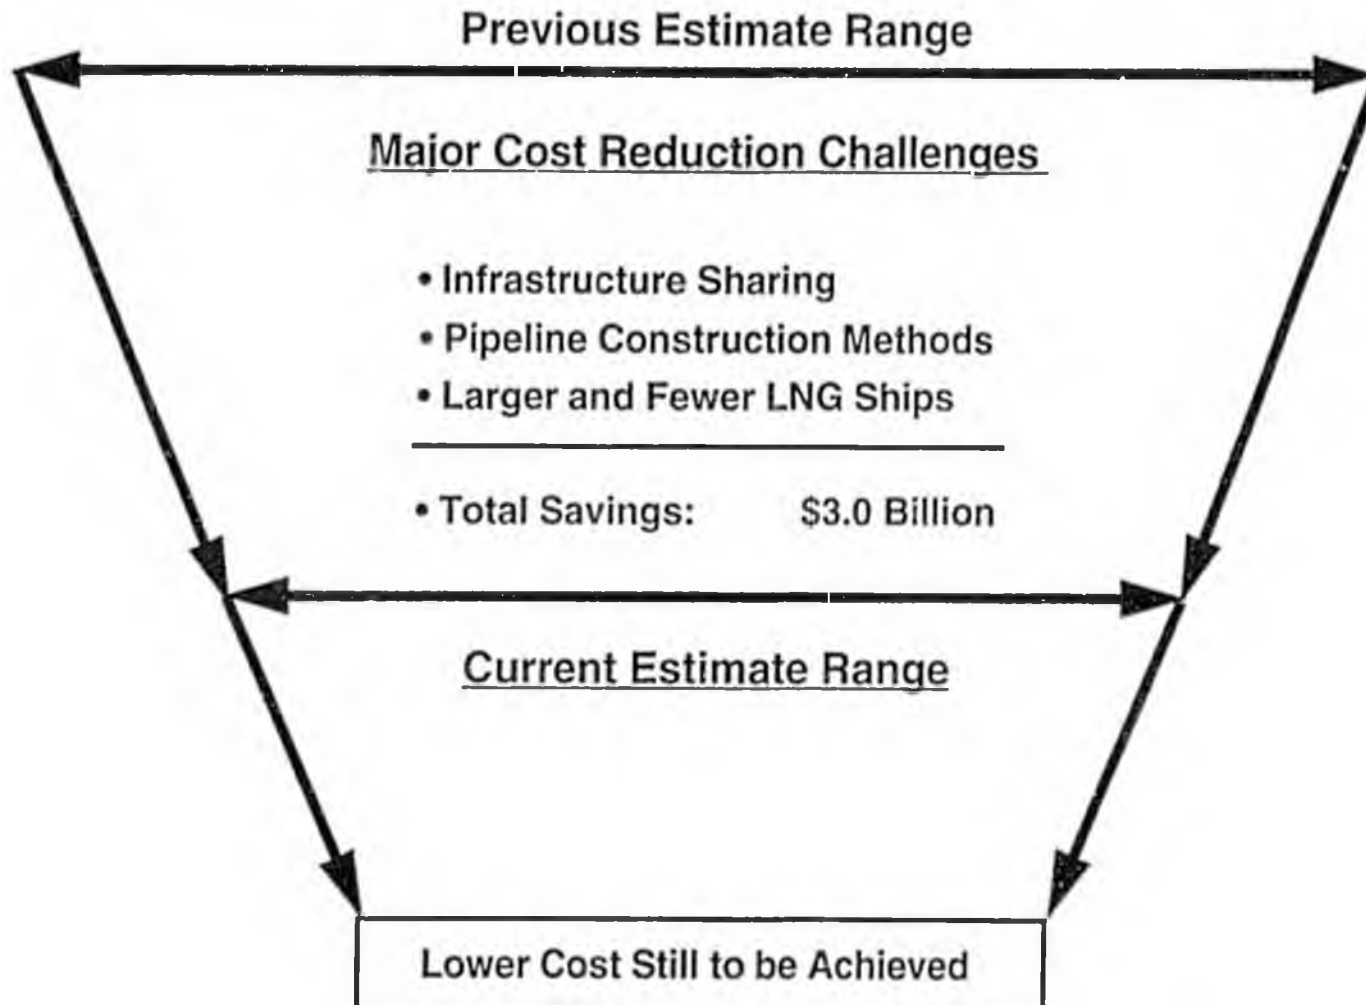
Previous Estimate Range

Major Cost Reduction Challenges

• Infrastructure Sharing
• Pipeline Construction Methods
• Larger and Fewer LNG Ships

• Total Savings: $3.0 Billion

Current Estimate Range

Lower Cost Still to be Achieved